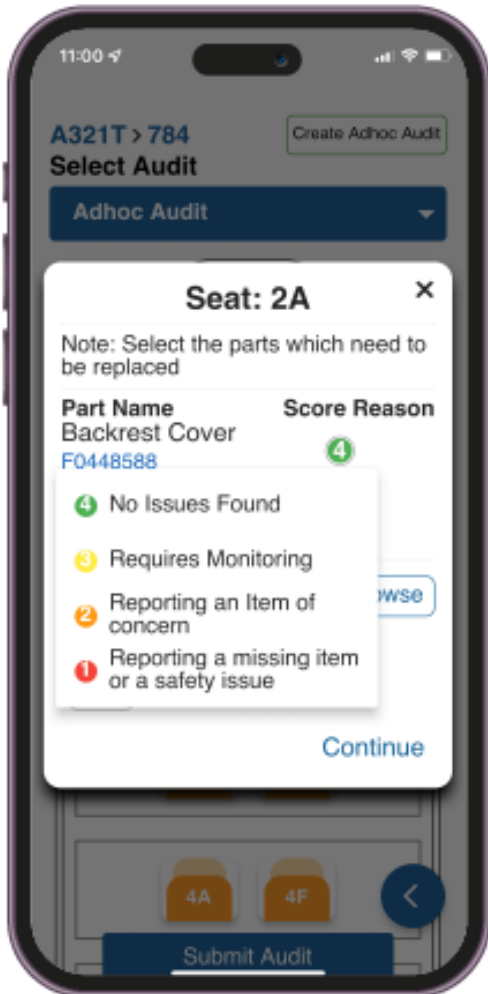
11:00

A321T > 784
Create Adhoc Audit
Select Audit
Adhoc Audit

Seat: 2A
×
Note: Select the parts which need to be replaced
Part Name
Score Reason
Backrest Cover
F0448588
4

4 No Issues Found
3 Requires Monitoring
2 Reporting an Item of concern
1 Reporting a missing item or a safety issue

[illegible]owse

Continue

4A
4F
Submit Audit